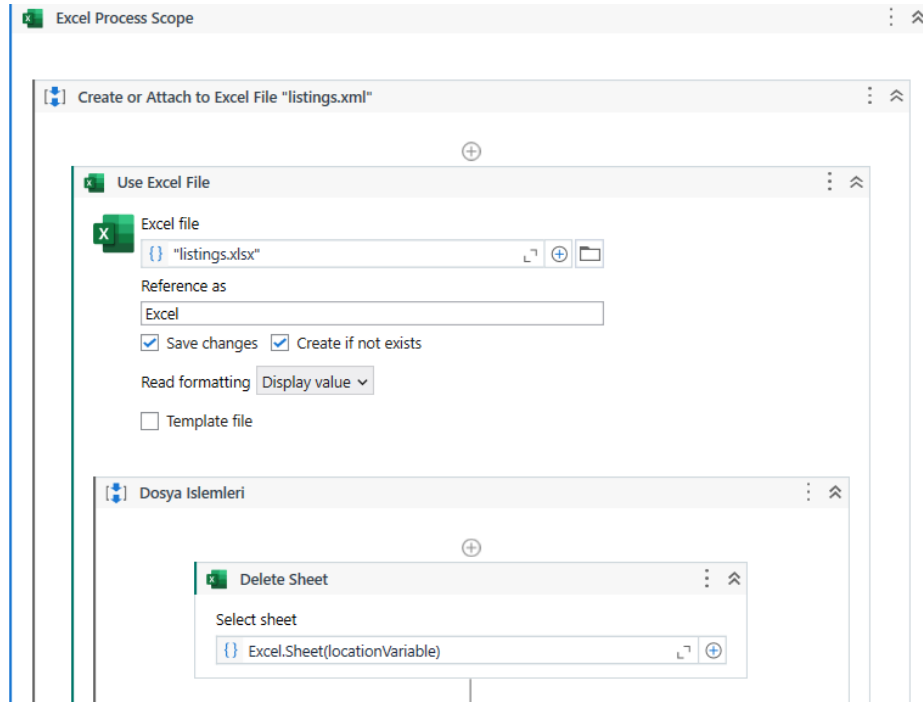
Excel Process Scope

Create or Attach to Excel File "listings.xml"

Use Excel File

Excel file

{} "listings.xlsx"

Reference as

Excel

Save changes

Create if not exists

Read formatting Display value

Template file

Dosya Islemleri

Delete Sheet

Select sheet

{} Excel.Sheet(locationVariable)